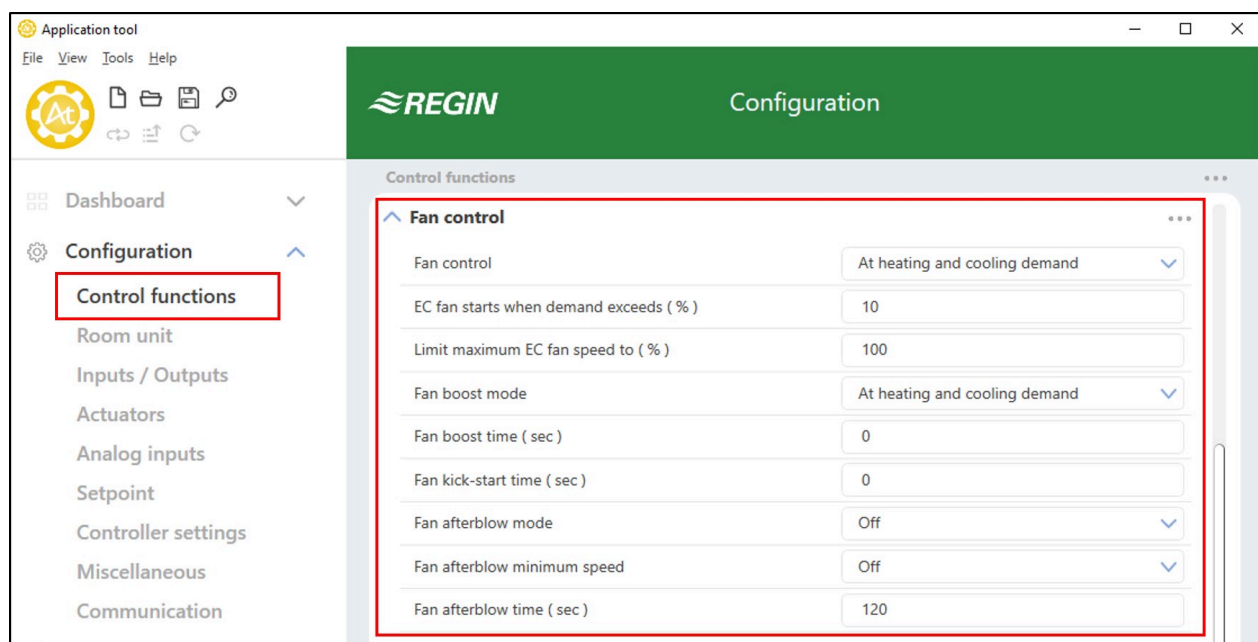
Application tool

File View Tools Help

At

REGIN

Configuration

Dashboard

Configuration

Control functions

Room unit

Inputs / Outputs

Actuators

Analog inputs

Setpoint

Controller settings

Miscellaneous

Communication

Control functions

Fan control

| | |
|---|---|
| Fan control | At heating and cooling demand |
| EC fan starts when demand exceeds ( % ) | 10 |
| Limit maximum EC fan speed to ( % ) | 100 |
| Fan boost mode | At heating and cooling demand |
| Fan boost time ( sec ) | 0 |
| Fan kick-start time ( sec ) | 0 |
| Fan afterblow mode | Off |
| Fan afterblow minimum speed | Off |
| Fan afterblow time ( sec ) | 120 |